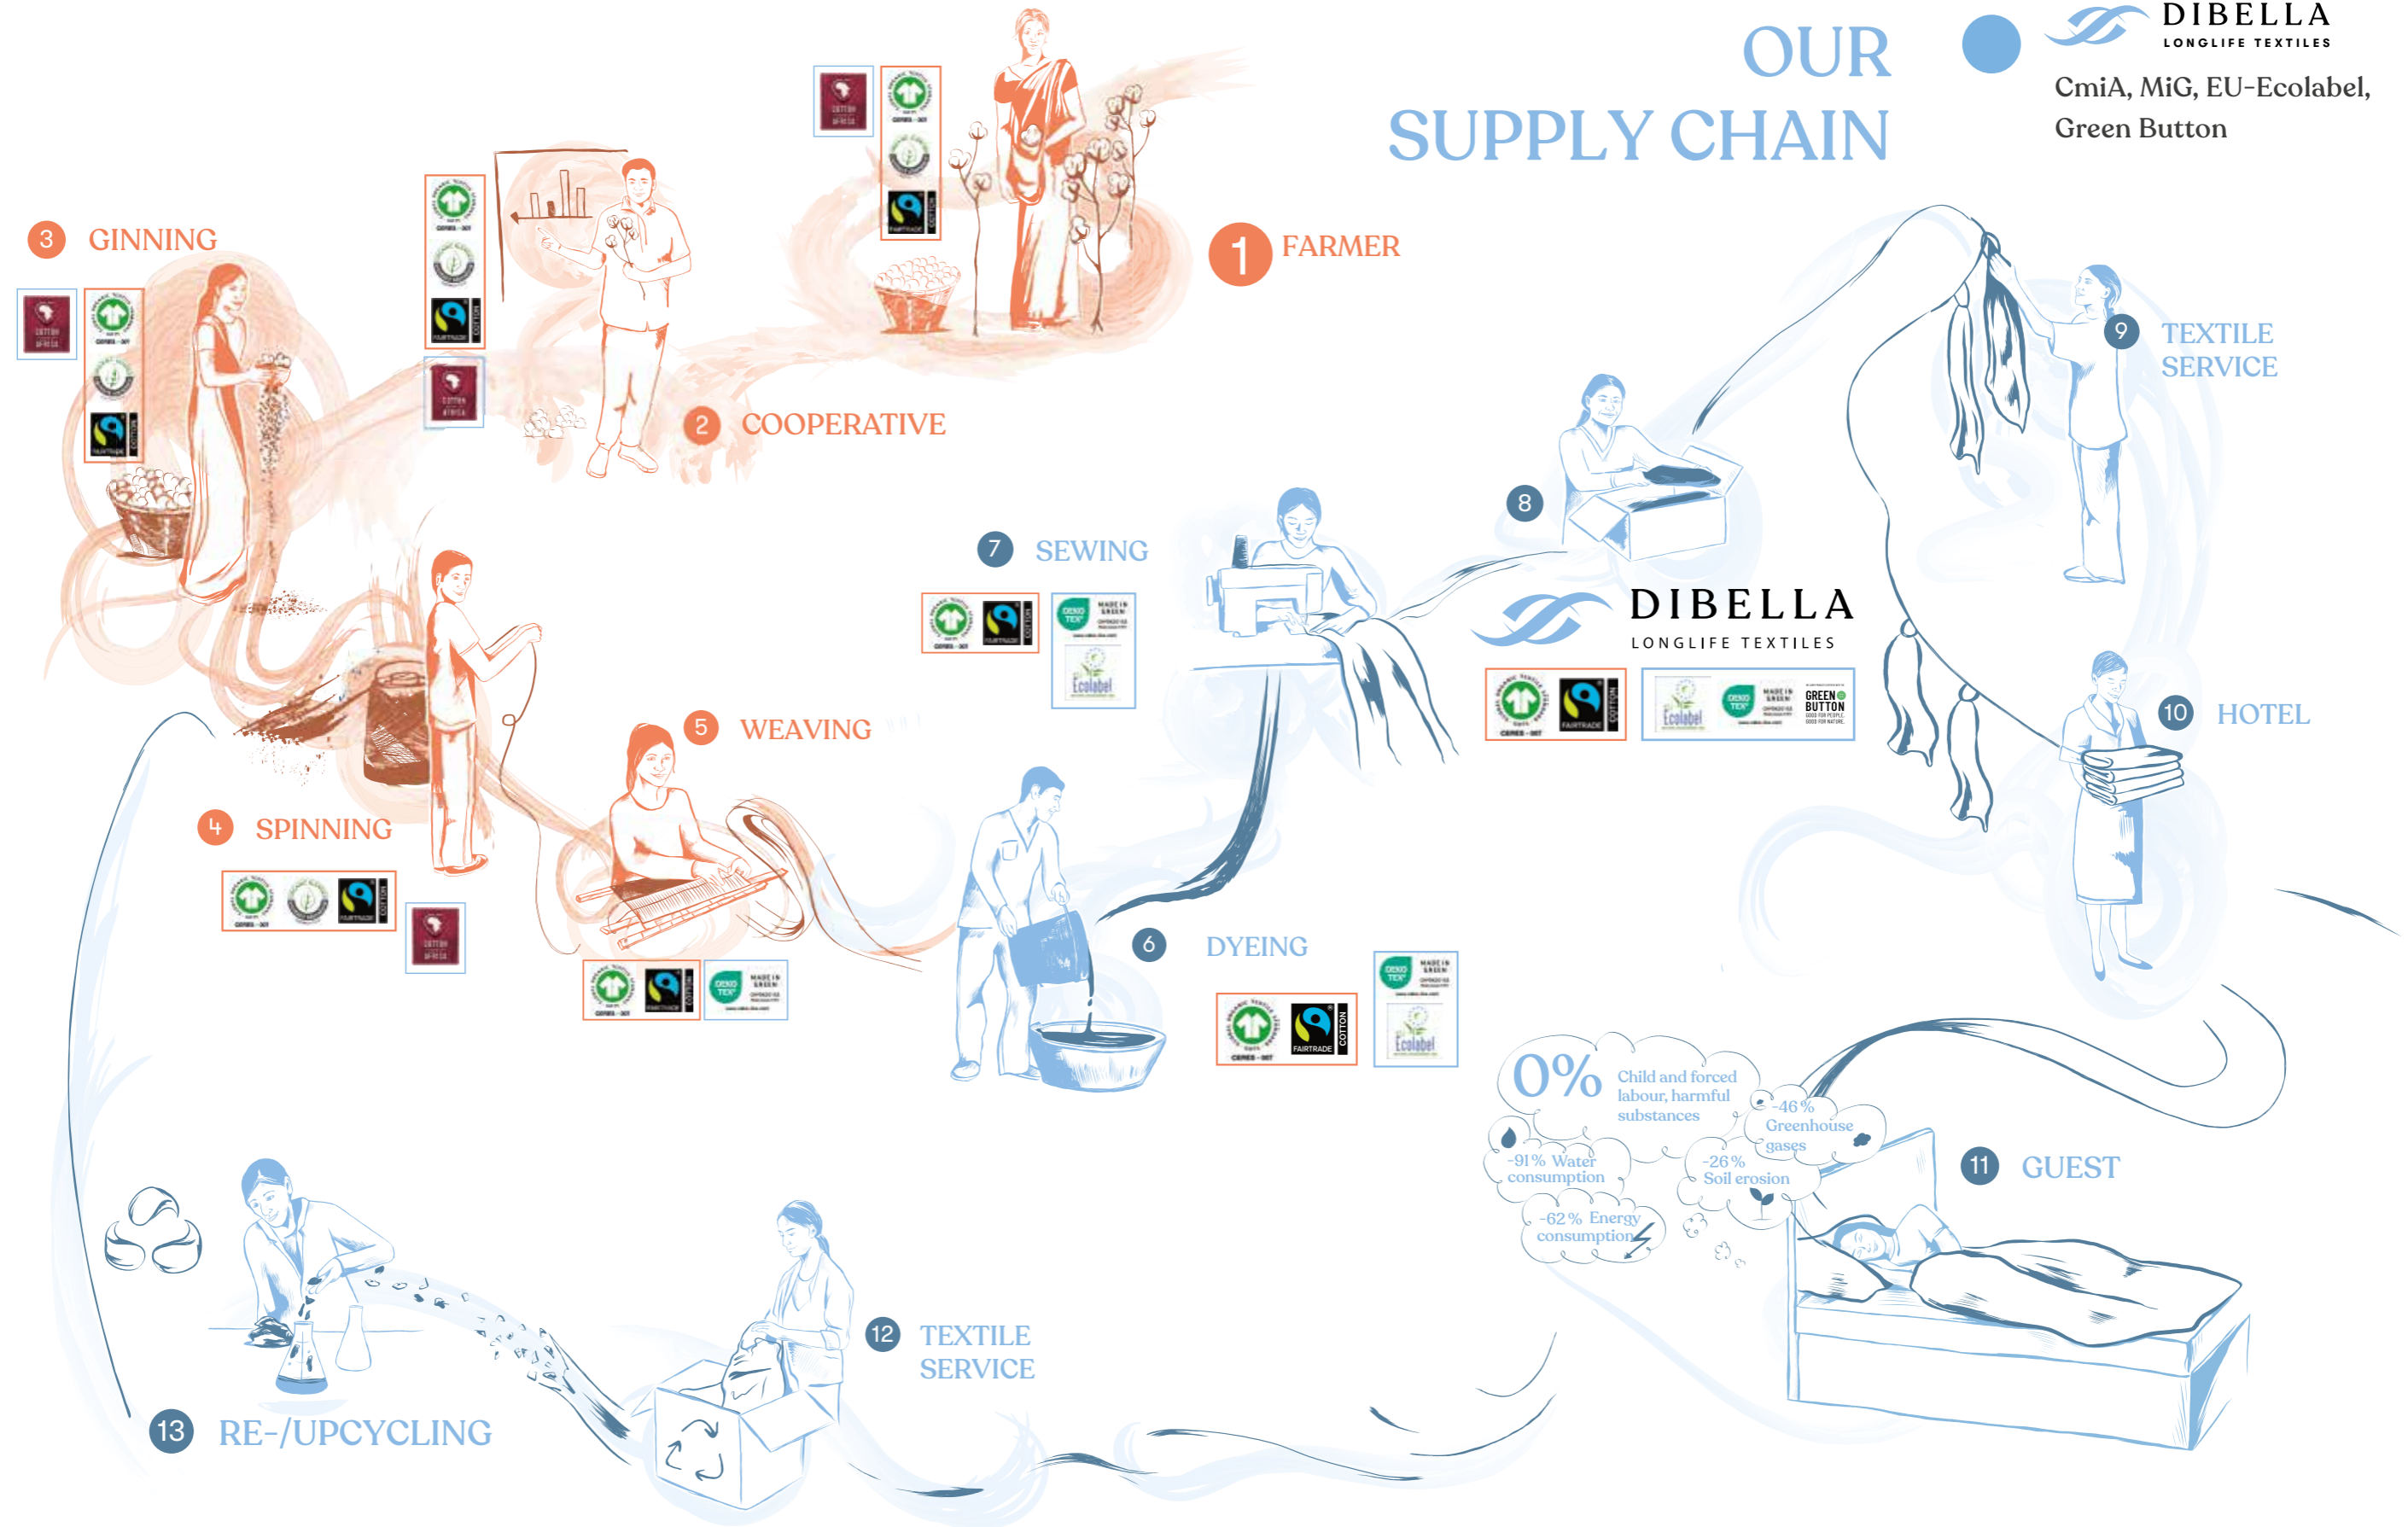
OUR SUPPLY CHAIN

DIBELLA
LONGLIFE TEXTILES
CmiA, MiG, EU-Ecolabel, Green Button

1 FARMER

2 COOPERATIVE

3 GINNING

4 SPINNING

5 WEAVING

6 DYEING

7 SEWING

8

DIBELLA
LONGLIFE TEXTILES

9 TEXTILE SERVICE

10 HOTEL

11 GUEST

12 TEXTILE SERVICE

13 RE-/UPCYCLING

0% Child and forced labour, harmful substances

-46 % Greenhouse gases

-91 % Water consumption

-26 % Soil erosion

-62 % Energy consumption

FAIRTRADE
COTTON
Ecolabel
GREEN BUTTON